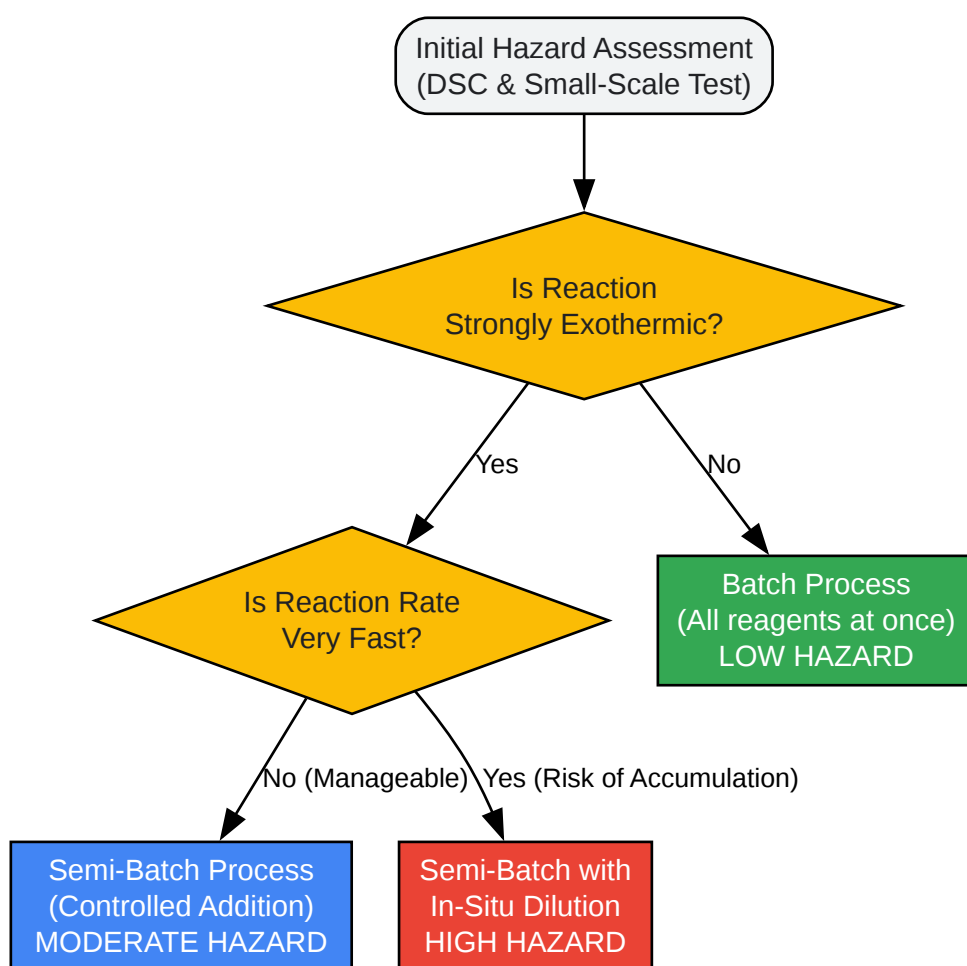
Initial Hazard Assessment
(DSC & Small-Scale Test)

Is Reaction
Strongly Exothermic?

Yes

No

Is Reaction Rate
Very Fast?

Batch Process
(All reagents at once)
LOW HAZARD

No (Manageable)

Yes (Risk of Accumulation)

Semi-Batch Process
(Controlled Addition)
MODERATE HAZARD

Semi-Batch with
In-Situ Dilution
HIGH HAZARD